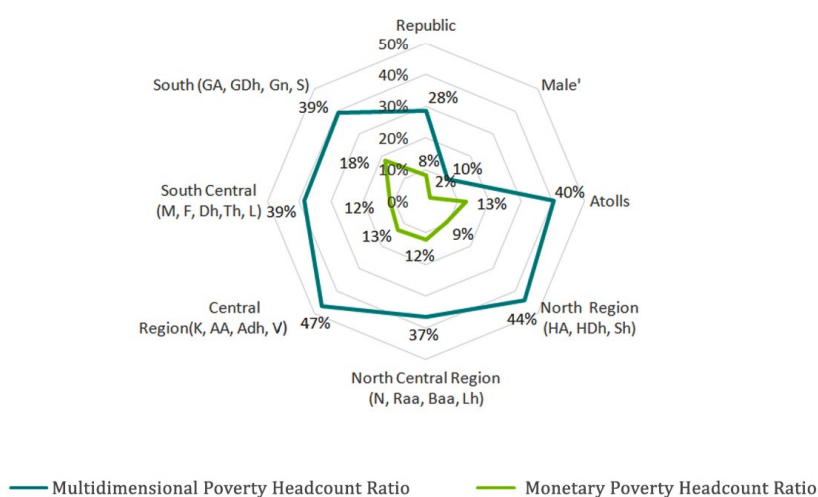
Republic
50%
40%
30%
20%
10%
0%
28%
Male'
10%
2%
Atolls
40%
13%
North Region (HA, HDh, Sh)
44%
9%
North Central Region (N, Raa, Baa, Lh)
37%
12%
Central Region(K, AA, Adh, V)
47%
13%
South Central (M, F, Dh,Th, L)
39%
12%
South (GA, GDh, Gn, S)
39%
18%
8%

Multidimensional Poverty Headcount Ratio
Monetary Poverty Headcount Ratio